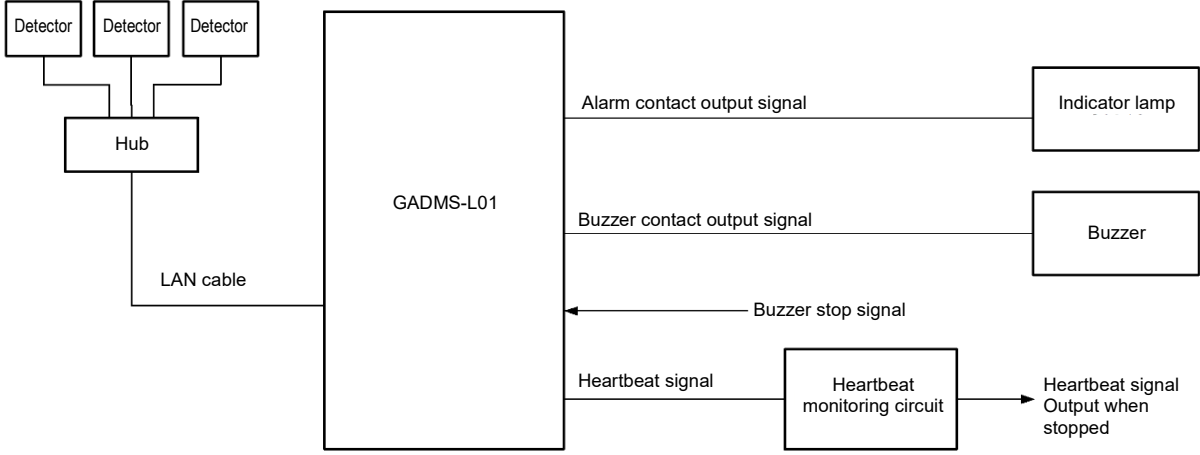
Detector
Detector
Detector
Hub
LAN cable
GADMS-L01
Alarm contact output signal
Indicator lamp
Buzzer contact output signal
Buzzer
Buzzer stop signal
Heartbeat signal
Heartbeat monitoring circuit
Heartbeat signal Output when stopped